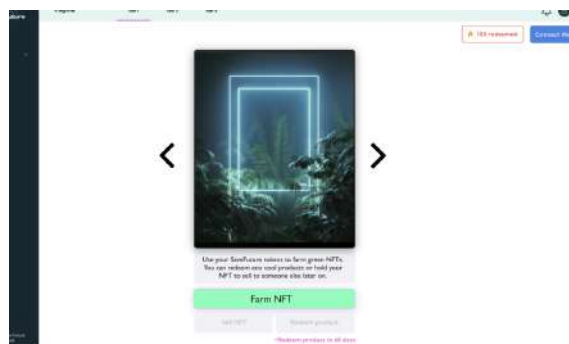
ature

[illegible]

105 redeemed

Connect W

Use your SeedFuture tokens to farm green NFTs. You can redeem any cool products or hold your NFT to sell to someone else later on.

Farm NFT

Sell NFT

Redeem product

*Redeem product in 48 days